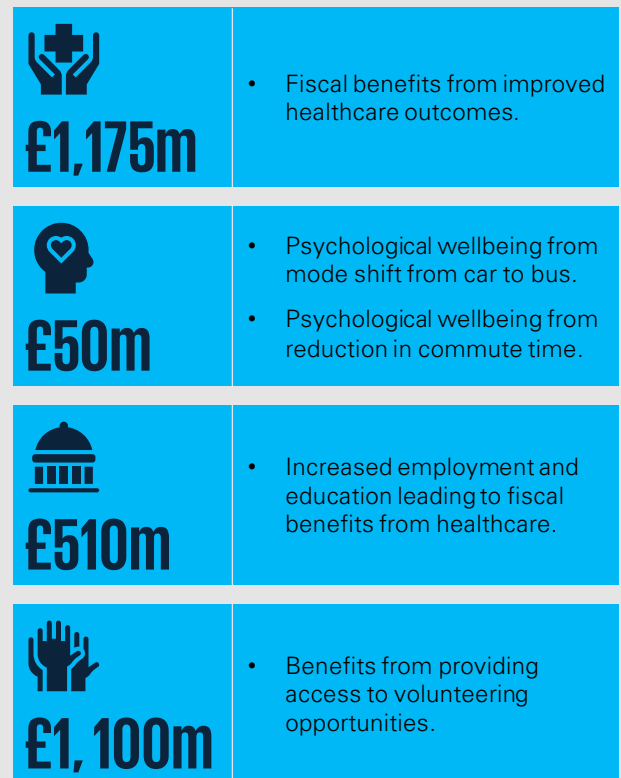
| | |
|---|---|
| £1,175m | • Fiscal benefits from improved healthcare outcomes. |
| £50m | • Psychological wellbeing from mode shift from car to bus.<br>• Psychological wellbeing from reduction in commute time. |
| £510m | • Increased employment and education leading to fiscal benefits from healthcare. |
| £1, 100m | • Benefits from providing access to volunteering opportunities. |